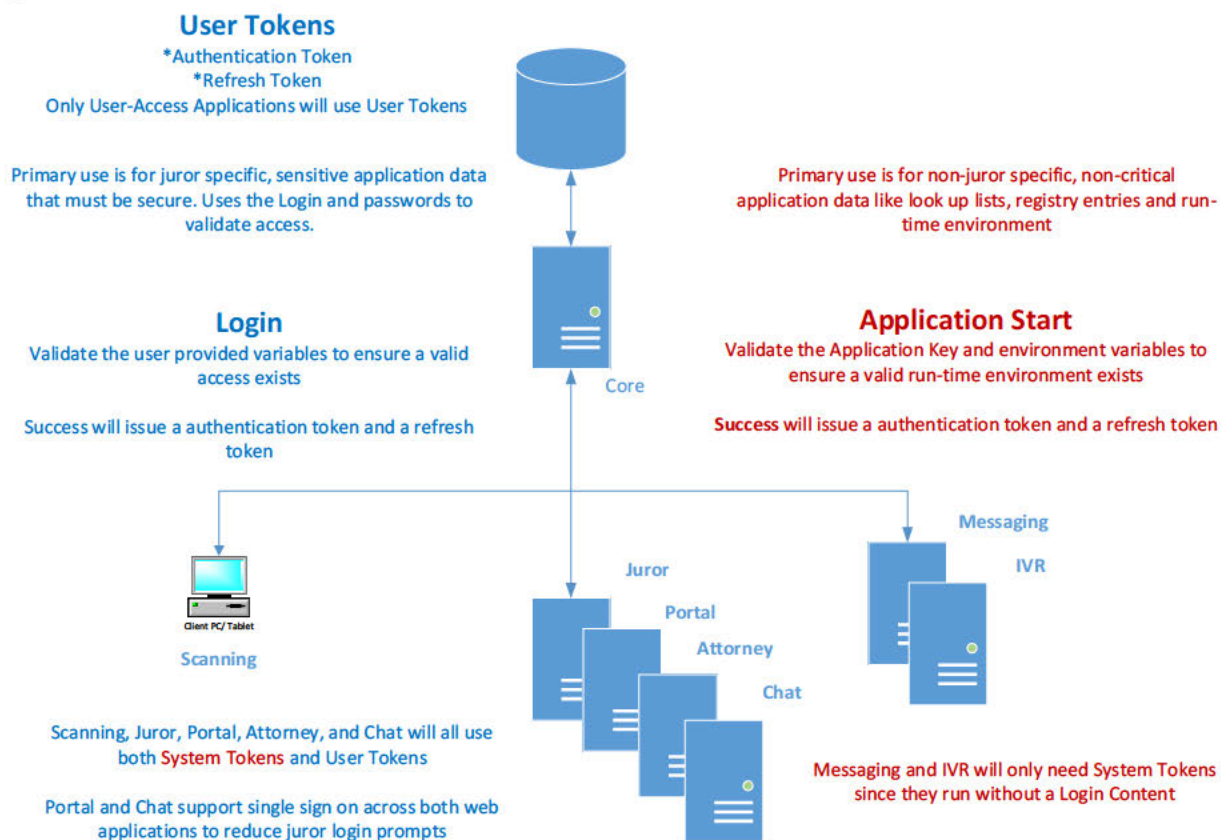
User Tokens
*Authentication Token
*Refresh Token
Only User-Access Applications will use User Tokens

Primary use is for juror specific, sensitive application data that must be secure. Uses the Login and passwords to validate access.

Primary use is for non-juror specific, non-critical application data like look up lists, registry entries and run-time environment

Login
Validate the user provided variables to ensure a valid access exists

Success will issue a authentication token and a refresh token

Core

Application Start
Validate the Application Key and environment variables to ensure a valid run-time environment exists

Success will issue a authentication token and a refresh token

Messaging

IVR

Client PC/ Tablet

Scanning

Juror

Portal

Attorney

Chat

Scanning, Juror, Portal, Attorney, and Chat will all use both System Tokens and User Tokens

Portal and Chat support single sign on across both web applications to reduce juror login prompts

Messaging and IVR will only need System Tokens since they run without a Login Content